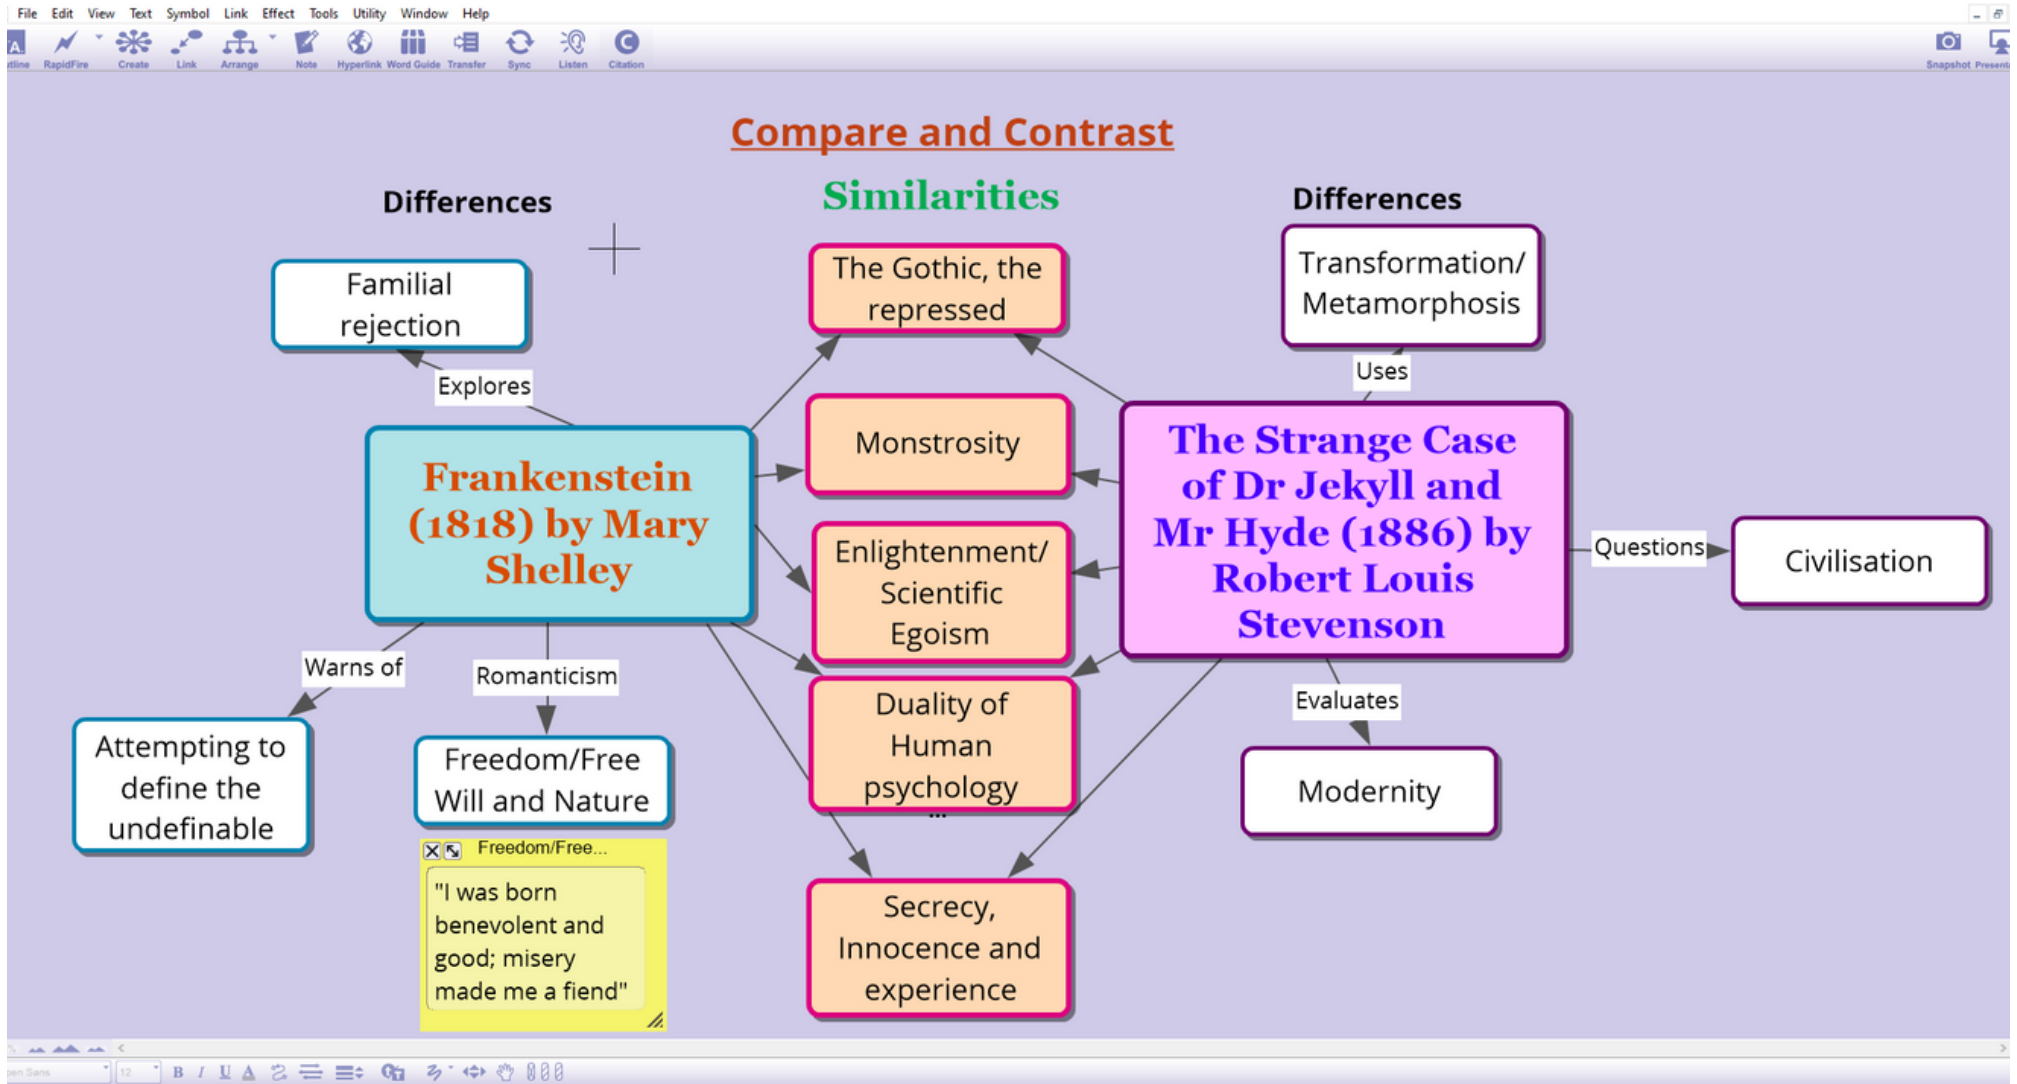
File Edit View Text Symbol Link Effect Tools Utility Window Help

utline RapidFire Create Link Arrange Note Hyperlink Word Guide Transfer Sync Listen Citation Snapshot Present

Compare and Contrast

Differences

Similarities

Differences

Familial rejection

The Gothic, the repressed

Transformation/ Metamorphosis

Explores

Uses

Monstrosity

Frankenstein (1818) by Mary Shelley

The Strange Case of Dr Jekyll and Mr Hyde (1886) by Robert Louis Stevenson

Enlightenment/ Scientific Egoism

Questions

Civilisation

Warns of

Romanticism

Duality of Human psychology

Evaluates

Attempting to define the undefinable

Freedom/Free Will and Nature

Modernity

Freedom/Free...

"I was born benevolent and good; misery made me a fiend"

Secrecy, Innocence and experience